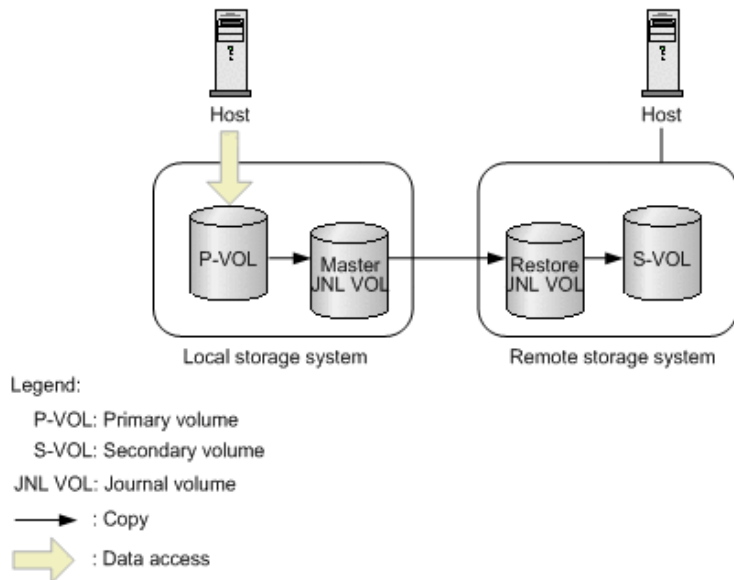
Host

Host

P-VOL

Master JNL VOL

Restore JNL VOL

S-VOL

Local storage system

Remote storage system

Legend:

P-VOL: Primary volume

S-VOL: Secondary volume

JNL VOL: Journal volume

: Copy

: Data access